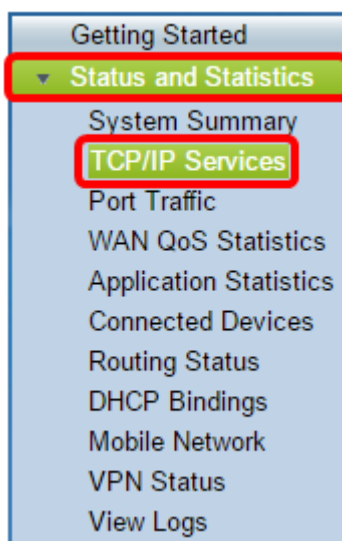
Getting Started
Status and Statistics
System Summary
TCP/IP Services
Port Traffic
WAN QoS Statistics
Application Statistics
Connected Devices
Routing Status
DHCP Bindings
Mobile Network
VPN Status
View Logs